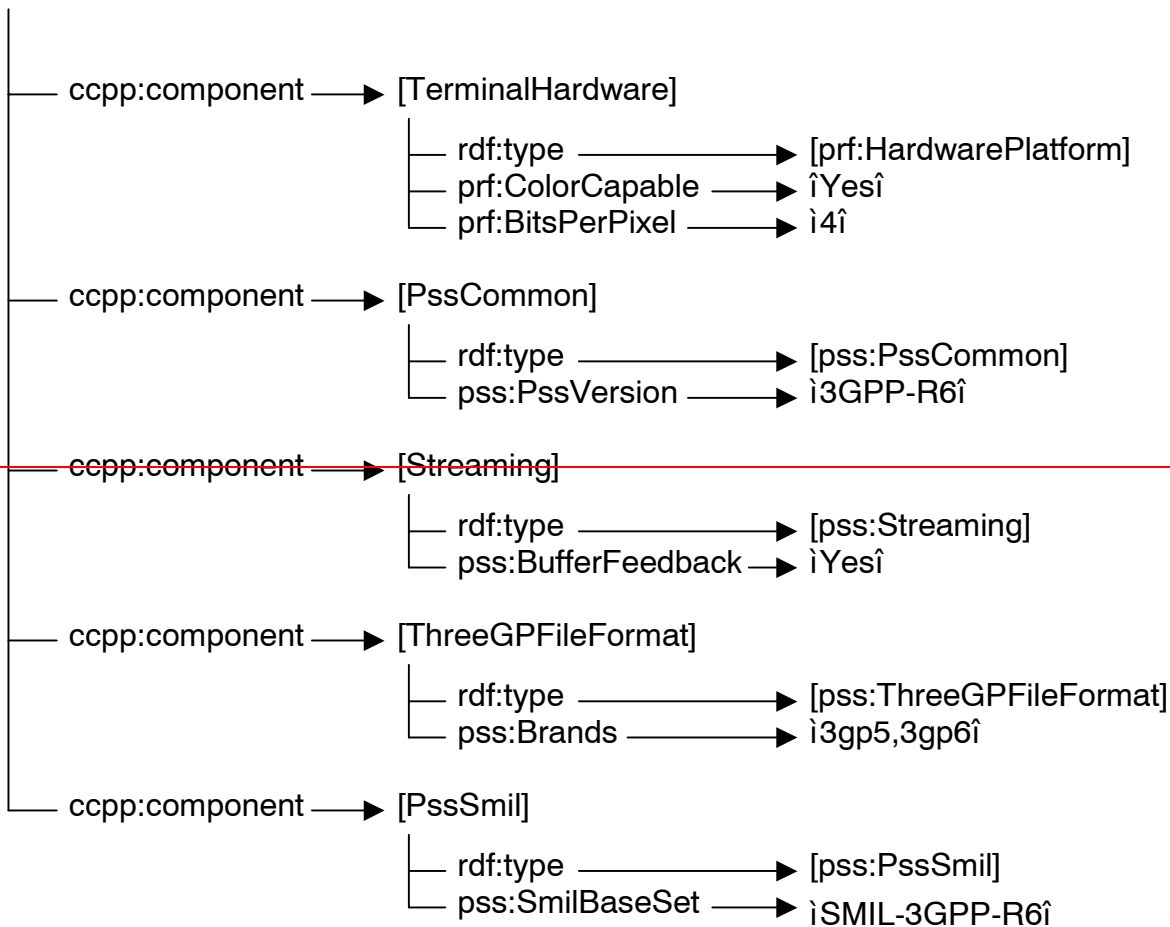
ccpp:component [TerminalHardware]

rdf:type [prf:HardwarePlatform]
prf:ColorCapable ìYesî
prf:BitsPerPixel ì4î

ccpp:component [PssCommon]

rdf:type [pss:PssCommon]
pss:PssVersion ì3GPP-R6î

ccpp:component [Streaming]

rdf:type [pss:Streaming]
pss:BufferFeedback ìYesî

ccpp:component [ThreeGPFileFormat]

rdf:type [pss:ThreeGPFileFormat]
pss:Brands ì3gp5,3gp6î

ccpp:component [PssSmil]

rdf:type [pss:PssSmil]
pss:SmilBaseSet ìSMIL-3GPP-R6î